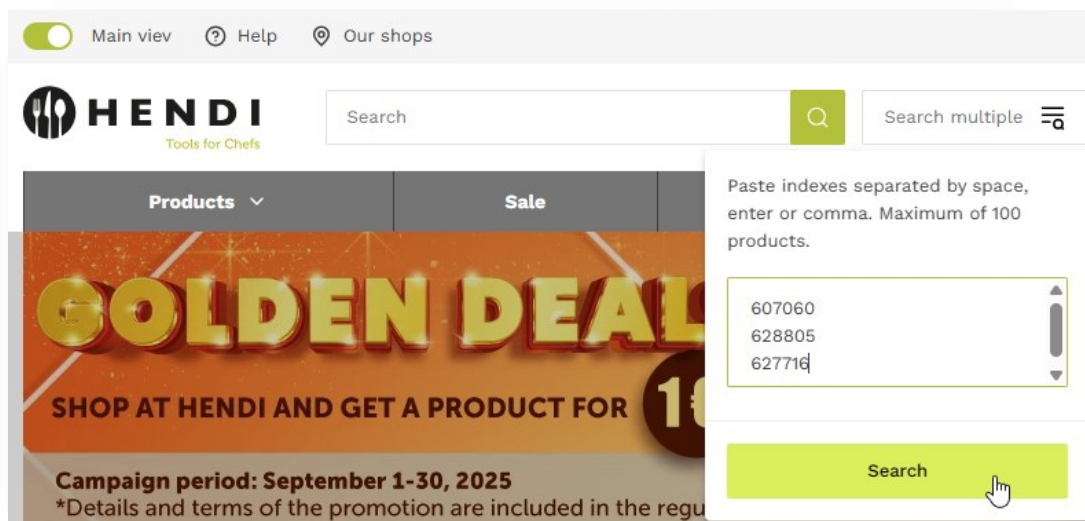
Main viev Help Our shops

HENDI
Tools for Chefs

Search

Search multiple

Products Sale

GOLDEN DEAL

SHOP AT HENDI AND GET A PRODUCT FOR 1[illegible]

Campaign period: September 1-30, 2025
*Details and terms of the promotion are included in the regu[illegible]

Paste indexes separated by space, enter or comma. Maximum of 100 products.

607060
628805
627716

Search